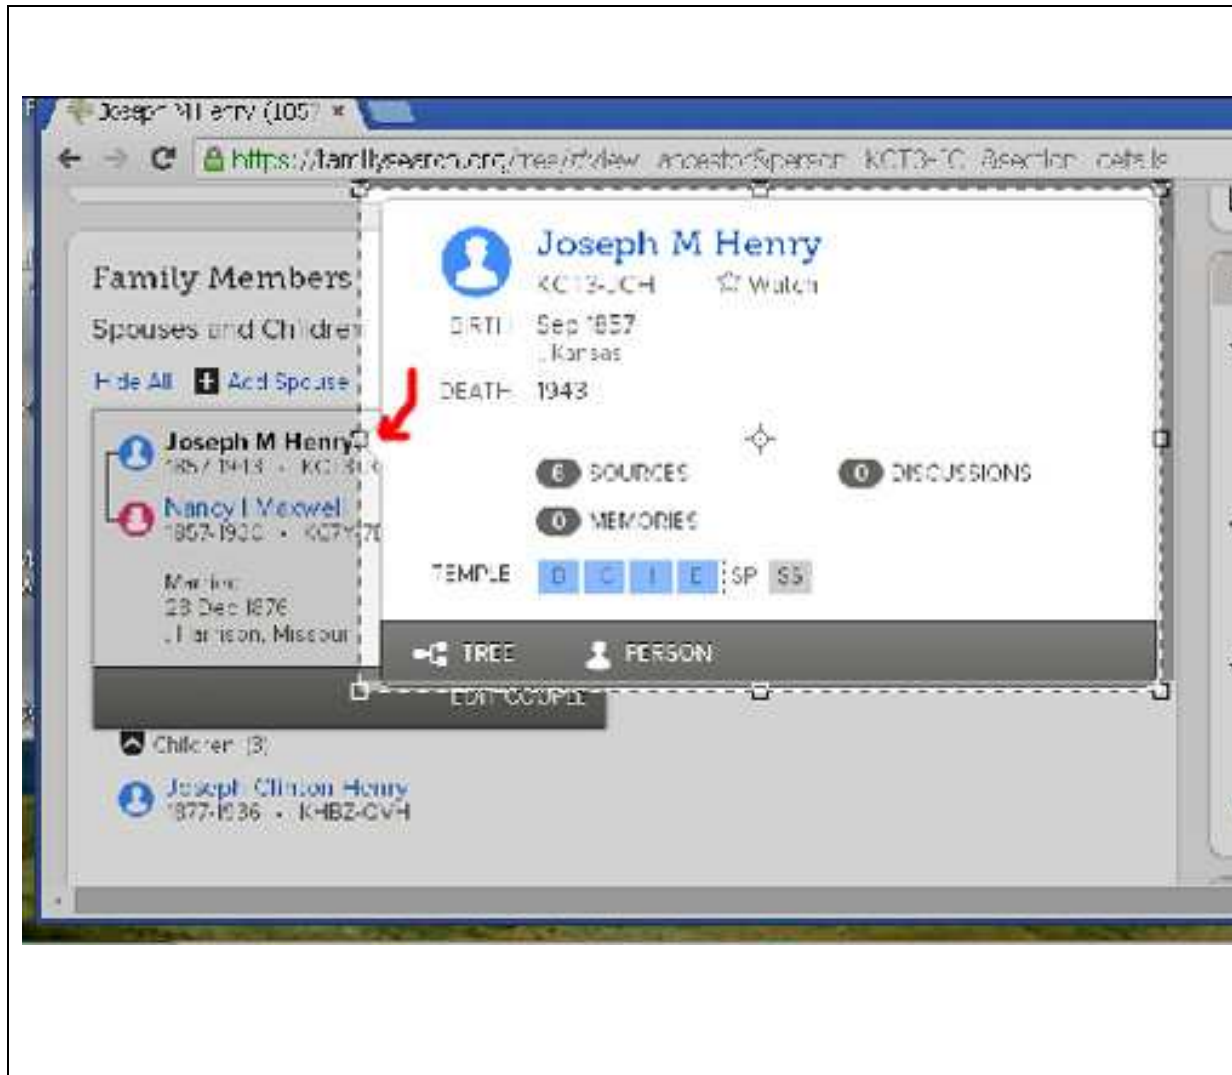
Joseph M Henry (1857 ×

https://familysearch.org/tree/#view=ancestor&person=KCT3-JCH&section=details

Family Members

Spouses and Children

Hide All Add Spouse

Joseph M Henry
1857-1943 • KCT3-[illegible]

Nancy I Maxwell
1857-1930 • KCY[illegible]

Married
23 Dec 1876
, Harrison, Missouri

EDIT COUPLE

Children (3)

Joseph Clinton Henry
1877-1936 • KHBZ-CVH

Joseph M Henry
KCT3-JCH Watch

BIRTH Sep 1857
, Kansas

DEATH 1943

6 SOURCES

0 DISCUSSIONS

0 MEMORIES

TEMPLE B C I E SP SS

TREE PERSON